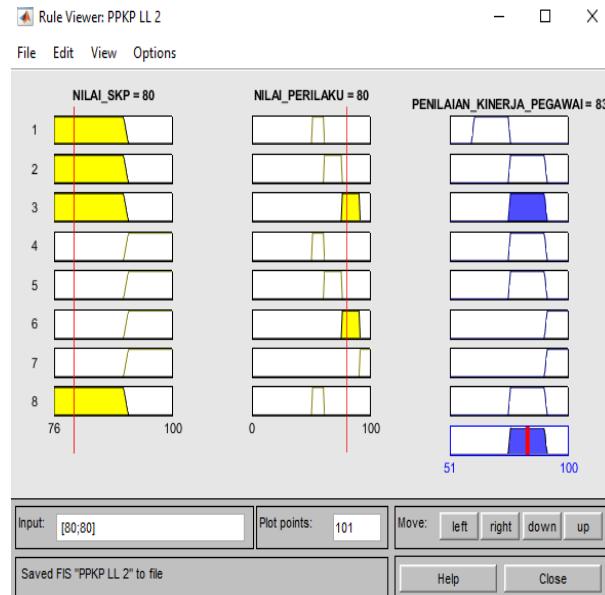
Rule Viewer: PPKP LL 2

File Edit View Options

NILAI_SKP = 80

NILAI_PERILAKU = 80

PENILAIAN_KINERJA_PEGAWAI = 83

1
2
3
4
5
6
7
8

76

100

0

100

51

100

Input: [80;80]

Plot points: 101

Move: left right down up

Saved FIS "PPKP LL 2" to file

Help

Close